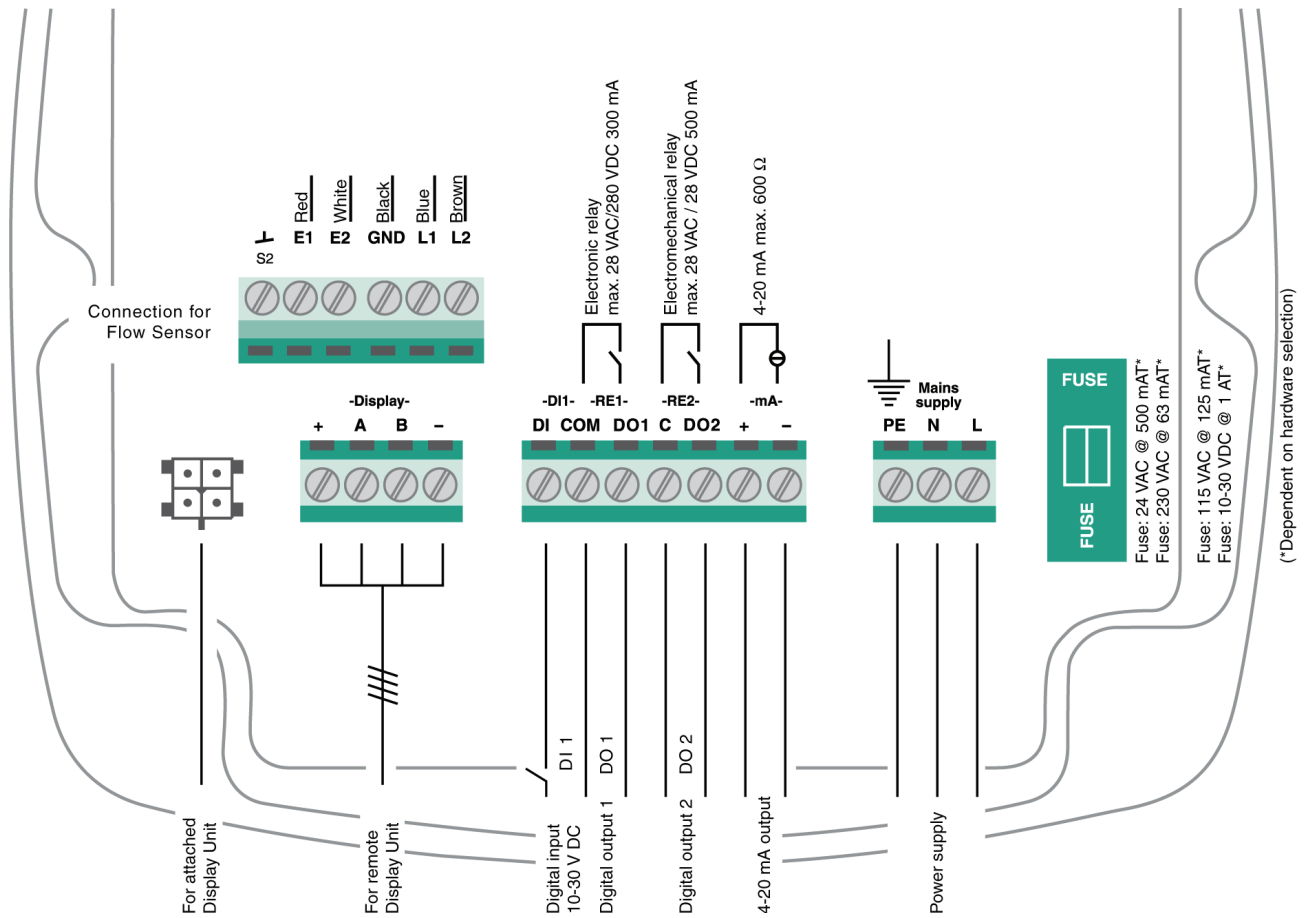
Red
White
Black
Blue
Brown
S2
E1
E2
GND
L1
L2

Connection for Flow Sensor

Electronic relay max. 28 VAC/280 VDC 300 mA
Electromechanical relay max. 28 VAC / 28 VDC 500 mA
4-20 mA max. 600 Ω

-Display-
+ A B –

-DI1-
-RE1-
-RE2-
-mA-
DI COM DO1 C DO2 + –

Mains supply
PE N L

FUSE
FUSE

Fuse: 24 VAC @ 500 mAT*
Fuse: 230 VAC @ 63 mAT*
Fuse: 115 VAC @ 125 mAT*
Fuse: 10-30 VDC @ 1 AT*
(*Dependent on hardware selection)

DI 1
DO 1
DO 2

For attached Display Unit
For remote Display Unit
Digital input 10-30 V DC
Digital output 1
Digital output 2
4-20 mA output
Power supply